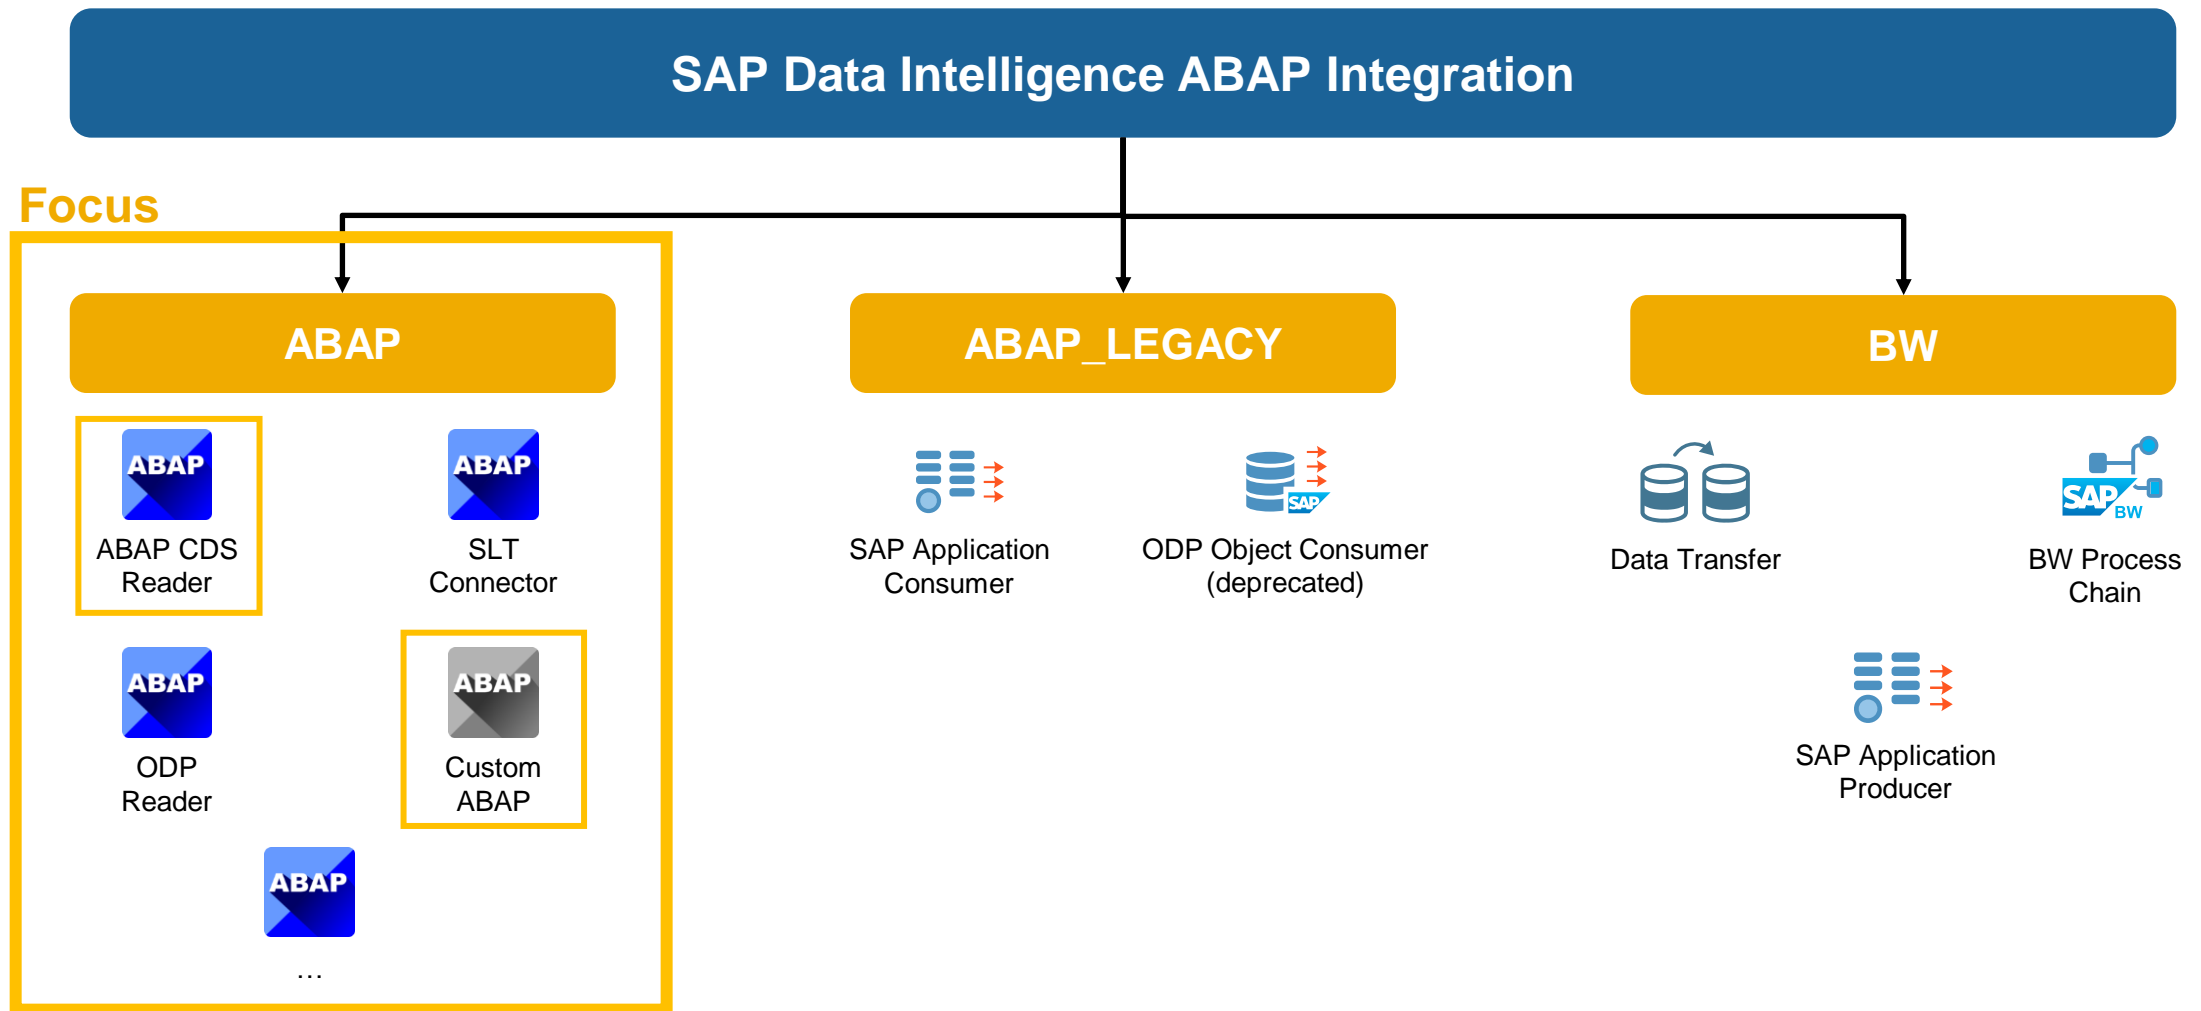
SAP Data Intelligence ABAP Integration

Focus

ABAP

ABAP
ABAP CDS Reader

ABAP
SLT Connector

ABAP
ODP Reader

ABAP
Custom ABAP

ABAP
...

ABAP_LEGACY

SAP Application Consumer

SAP
ODP Object Consumer (deprecated)

BW

Data Transfer

SAP BW
BW Process Chain

SAP Application Producer